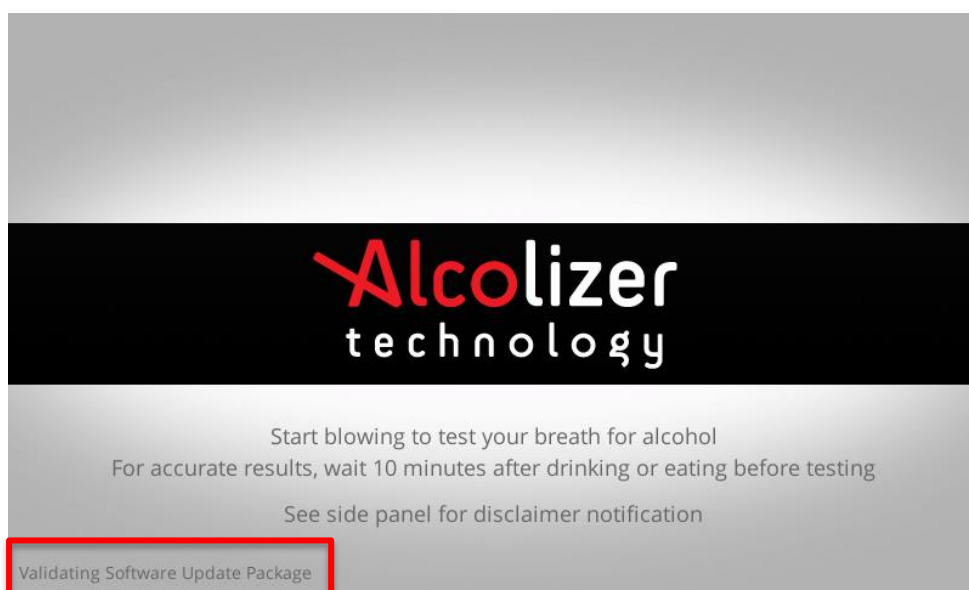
Alcolizer
technology

Start blowing to test your breath for alcohol
For accurate results, wait 10 minutes after drinking or eating before testing

See side panel for disclaimer notification

Validating Software Update Package